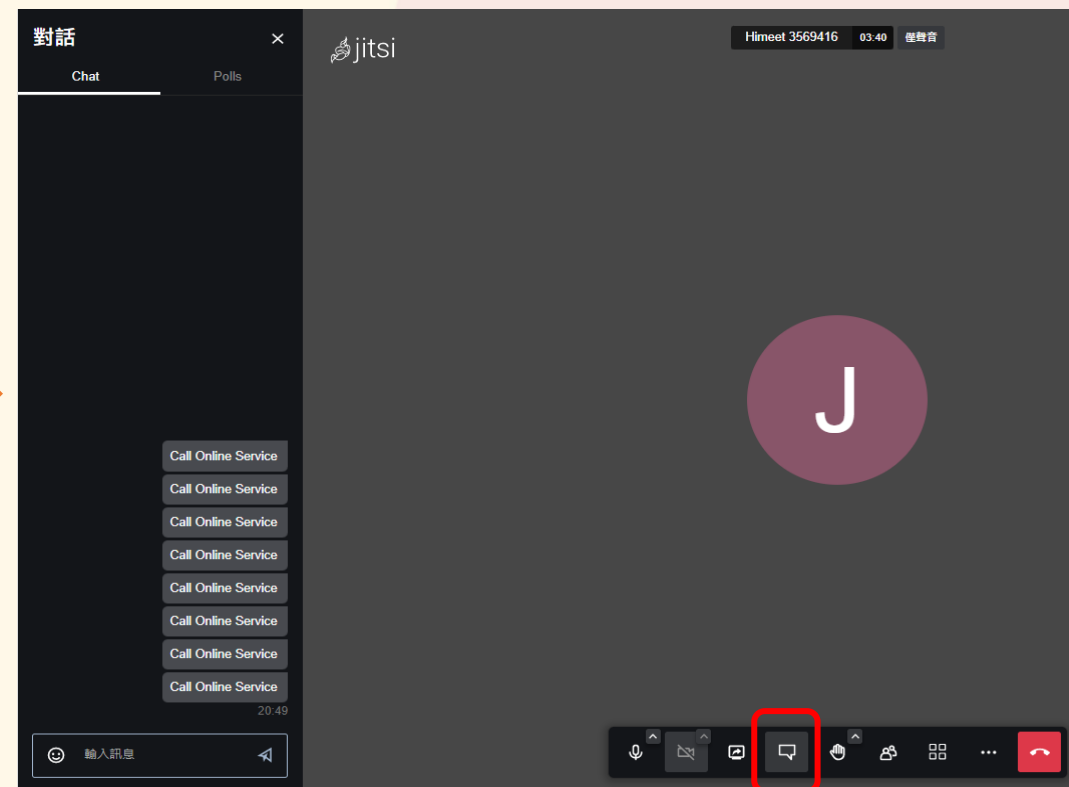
對話

Chat

Polls

Call Online Service

Call Online Service

Call Online Service

Call Online Service

Call Online Service

Call Online Service

Call Online Service

Call Online Service

20:49

輸入訊息

jitsi

Himeet 3569416

03:40

僅聲音

J